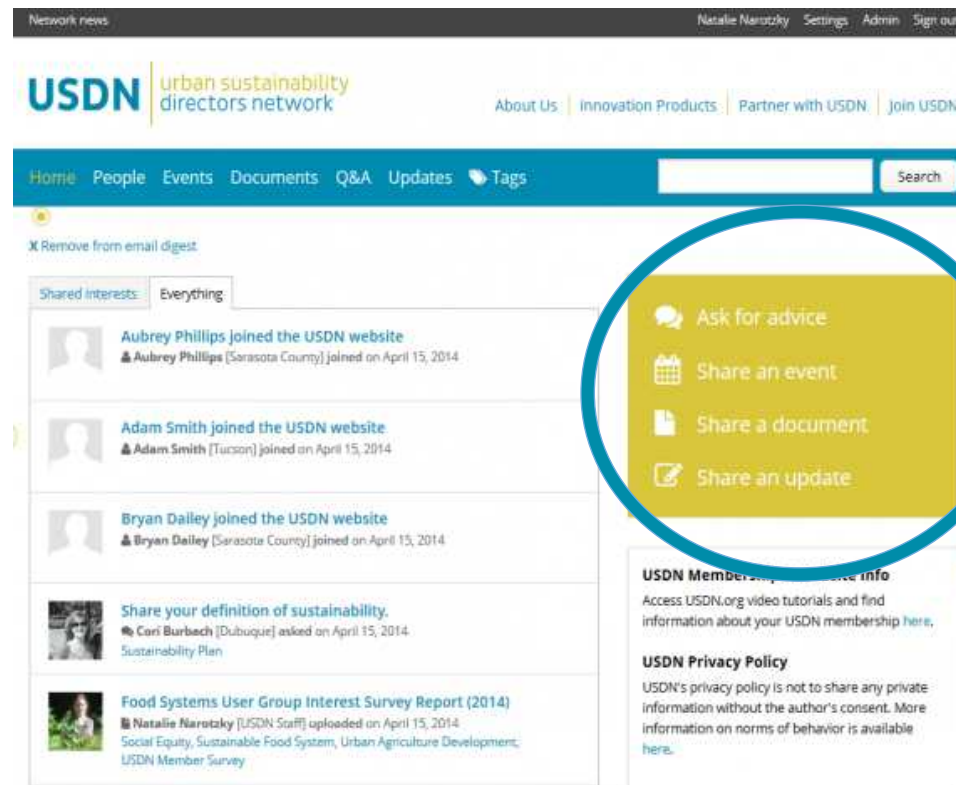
Network news

Natalie Narotzky Settings Admin Sign out

USDN urban sustainability directors network

About Us | Innovation Products | Partner with USDN | Join USDN

Home People Events Documents Q&A Updates Tags

Search

X Remove from email digest

Shared interests Everything

Aubrey Phillips joined the USDN website
Aubrey Phillips [Sarasota County] joined on April 15, 2014

Adam Smith joined the USDN website
Adam Smith [Tucson] joined on April 15, 2014

Bryan Dailey joined the USDN website
Bryan Dailey [Sarasota County] joined on April 15, 2014

Share your definition of sustainability.
Cori Burbach [Dubuque] asked on April 15, 2014
Sustainability Plan

Food Systems User Group Interest Survey Report (2014)
Natalie Narotzky [USDN Staff] uploaded on April 15, 2014
Social Equity, Sustainable Food System, Urban Agriculture Development, USDN Member Survey

Ask for advice
Share an event
Share a document
Share an update

USDN Members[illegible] Info
Access USDN.org video tutorials and find information about your USDN membership here.

USDN Privacy Policy
USDN's privacy policy is not to share any private information without the author's consent. More information on norms of behavior is available here.